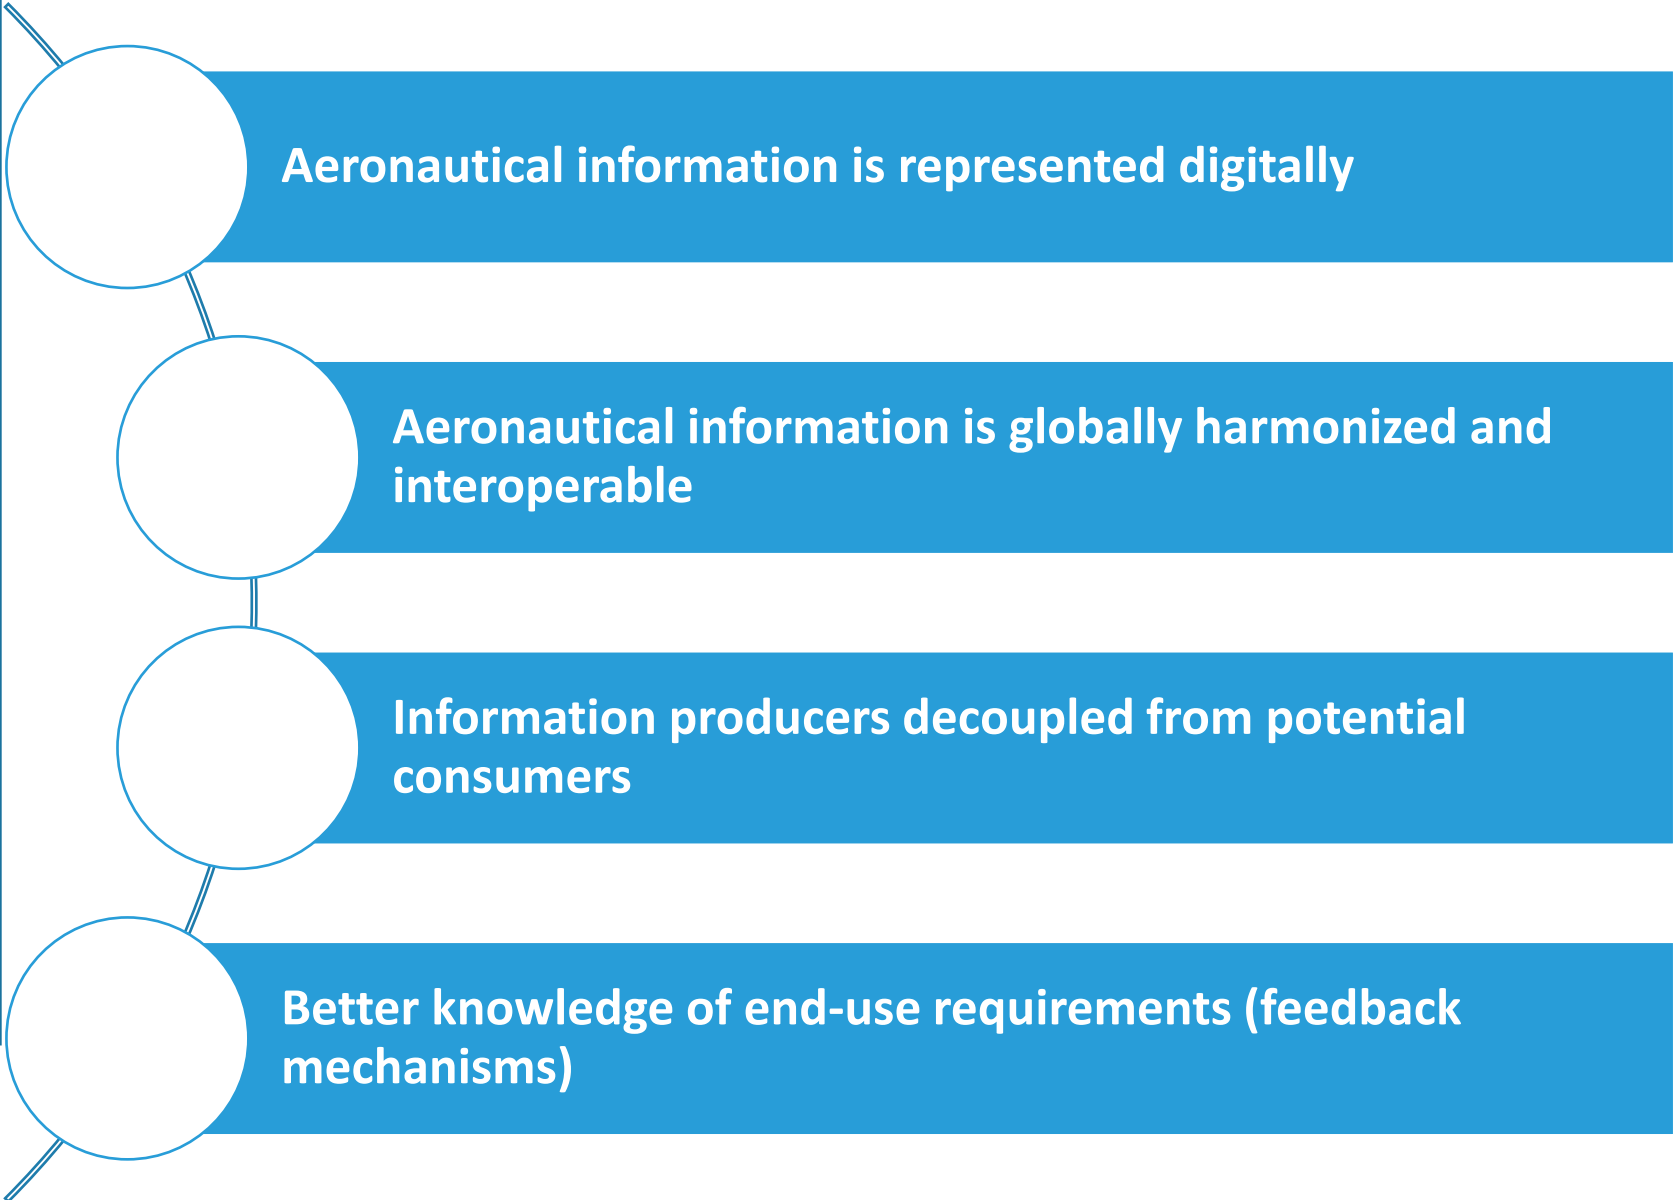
Aeronautical information is represented digitally

Aeronautical information is globally harmonized and interoperable

Information producers decoupled from potential consumers

Better knowledge of end-use requirements (feedback mechanisms)